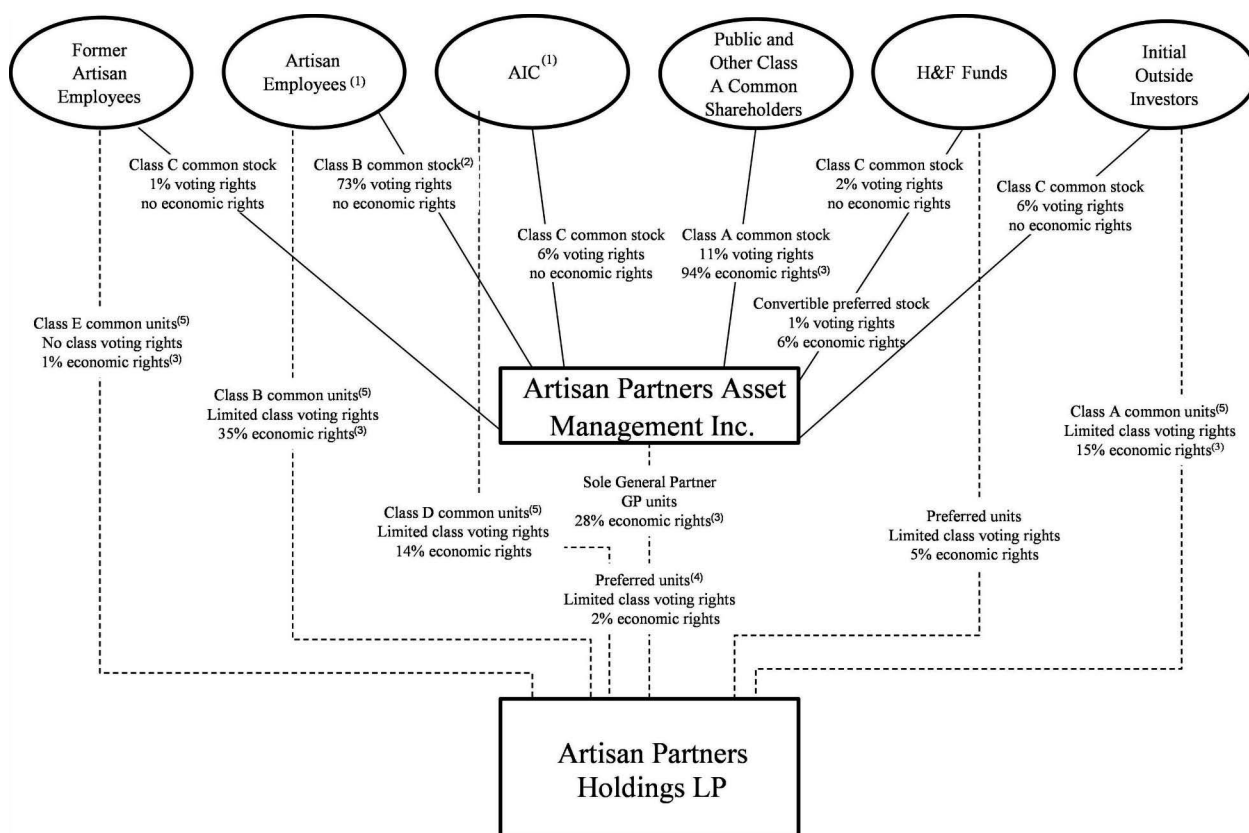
Former Artisan Employees

Artisan Employees $^{(1)}$

AIC$^{(1)}$

Public and Other Class A Common Shareholders

H&F Funds

Initial Outside Investors

Class C common stock
1% voting rights
no economic rights

Class B common stock$^{(2)}$
73% voting rights
no economic rights

Class C common stock
6% voting rights
no economic rights

Class A common stock
11% voting rights
94% economic rights$^{(3)}$

Class C common stock
2% voting rights
no economic rights

Class C common stock
6% voting rights
no economic rights

Convertible preferred stock
1% voting rights
6% economic rights

Class E common units$^{(5)}$
No class voting rights
1% economic rights$^{(3)}$

Class B common units$^{(5)}$
Limited class voting rights
35% economic rights$^{(3)}$

Artisan Partners Asset Management Inc.

Class A common units$^{(5)}$
Limited class voting rights
15% economic rights$^{(3)}$

Sole General Partner
GP units
28% economic rights$^{(3)}$

Class D common units$^{(5)}$
Limited class voting rights
14% economic rights

Preferred units
Limited class voting rights
5% economic rights

Preferred units$^{(4)}$
Limited class voting rights
2% economic rights

Artisan Partners Holdings LP